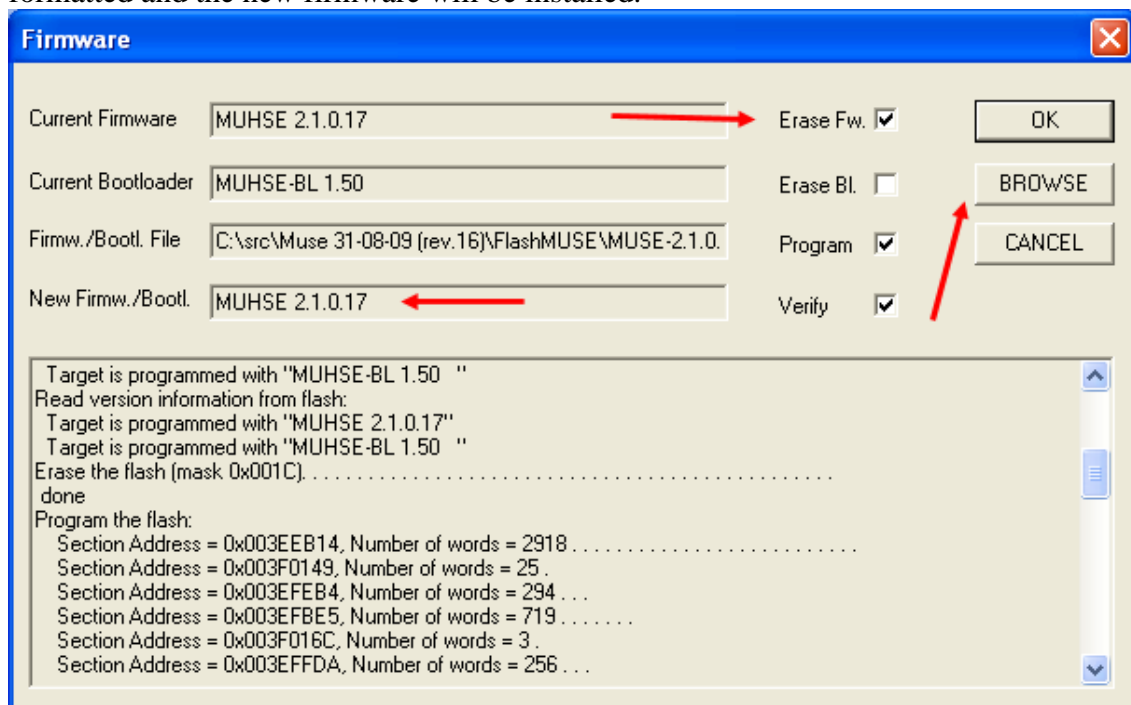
Firmware

Current Firmware MUHSE 2.1.0.17

Erase Fw. ☑

OK

Current Bootloader MUHSE-BL 1.50

Erase Bl. ☐

BROWSE

Firmw./Bootl. File C:\src\Muse 31-08-09 (rev.16)\FlashMUSE\MUSE-2.1.0.

Program ☑

CANCEL

New Firmw./Bootl. MUHSE 2.1.0.17

Verify ☑

Target is programmed with "MUHSE-BL 1.50 "
Read version information from flash:
Target is programmed with "MUHSE 2.1.0.17"
Target is programmed with "MUHSE-BL 1.50 "
Erase the flash (mask 0x001C). . . . . . . . . . . . . . . . . . . . . . . . . . . . . . . . . . . . . . . . . . . . .
done
Program the flash:
Section Address = 0x003EEB14, Number of words = 2918 . . . . . . . . . . . . . . . . . . . . . . . . . .
Section Address = 0x003F0149, Number of words = 25 .
Section Address = 0x003EFEB4, Number of words = 294 . . .
Section Address = 0x003EFBE5, Number of words = 719 . . . . . . .
Section Address = 0x003F016C, Number of words = 3 .
Section Address = 0x003EFFDA, Number of words = 256 . . .